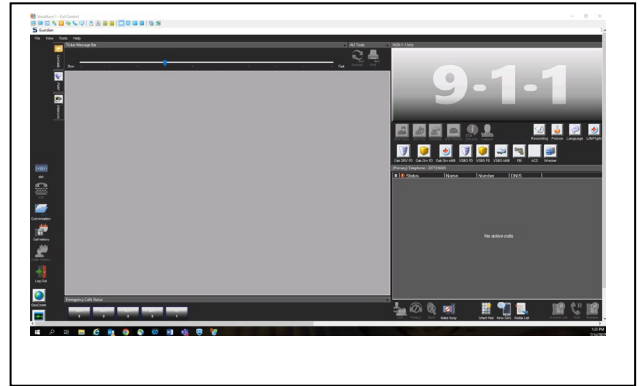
Guardian

File View Tools Help

Ticker Message Bar

Slow Fast

ALI Tools

9-1-1 Lines

9-1-1

Recording Pioneer Language LifeFlight

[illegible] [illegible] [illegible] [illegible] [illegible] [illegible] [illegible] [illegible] ACC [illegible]

Primary Telephone

Status Name Number DNIS

No active calls

Emergency Calls Status

Log Out

1:20 PM